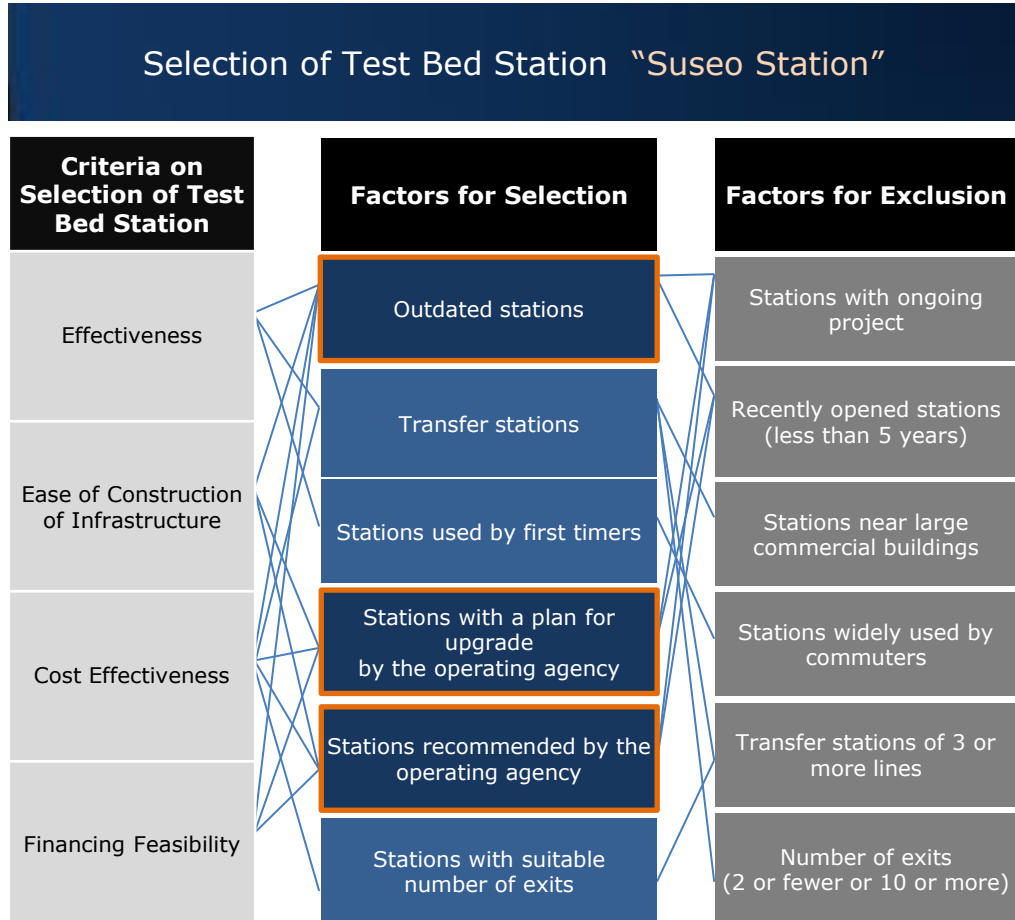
Selection of Test Bed Station "Suseo Station"

Criteria on Selection of Test Bed Station

Effectiveness

Ease of Construction of Infrastructure

Cost Effectiveness

Financing Feasibility

Factors for Selection

Outdated stations

Transfer stations

Stations used by first timers

Stations with a plan for upgrade by the operating agency

Stations recommended by the operating agency

Stations with suitable number of exits

Factors for Exclusion

Stations with ongoing project

Recently opened stations (less than 5 years)

Stations near large commercial buildings

Stations widely used by commuters

Transfer stations of 3 or more lines

Number of exits (2 or fewer or 10 or more)